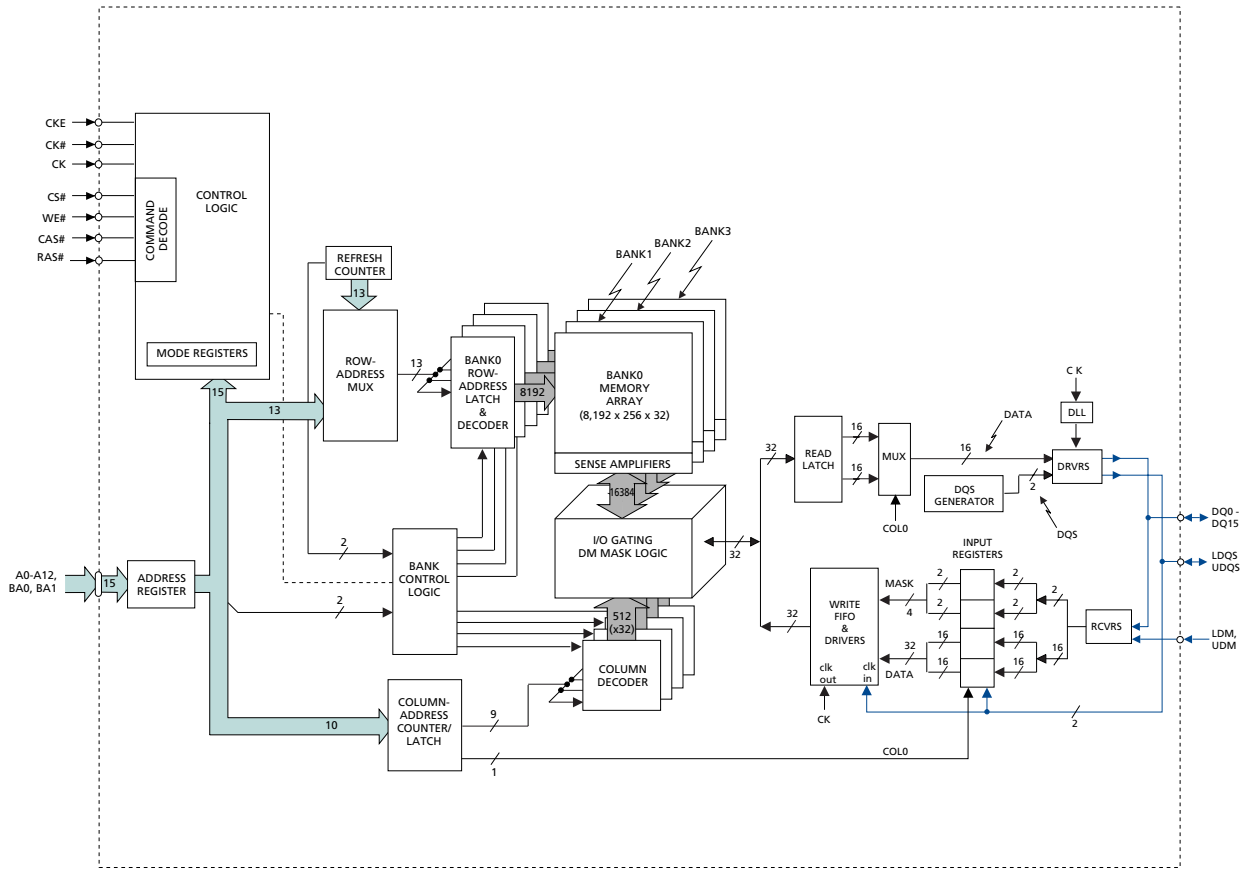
CKE
CK#
CK
CS#
WE#
CAS#
RAS#
COMMAND DECODE
CONTROL LOGIC
MODE REGISTERS
REFRESH COUNTER
13
ROW-ADDRESS MUX
13
BANK0 ROW-ADDRESS LATCH & DECODER
8192
BANK1
BANK2
BANK3
BANK0 MEMORY ARRAY (8,192 x 256 x 32)
SENSE AMPLIFIERS
16384
I/O GATING DM MASK LOGIC
32
512 (x32)
COLUMN DECODER
15
13
2
BANK CONTROL LOGIC
2
A0-A12, BA0, BA1
15
ADDRESS REGISTER
COLUMN-ADDRESS COUNTER/ LATCH
10
9
1
COL0
32
READ LATCH
16
16
MUX
COL0
16
DATA
C K
DLL
DRVRS
DQS GENERATOR
2
DQS
DQ0 - DQ15
LDQS UDQS
INPUT REGISTERS
2
2
2
2
2
MASK
4
32
WRITE FIFO & DRIVERS
clk out
clk in
CK
DATA
32
16
16
16
16
16
RCVRS
LDM, UDM
2